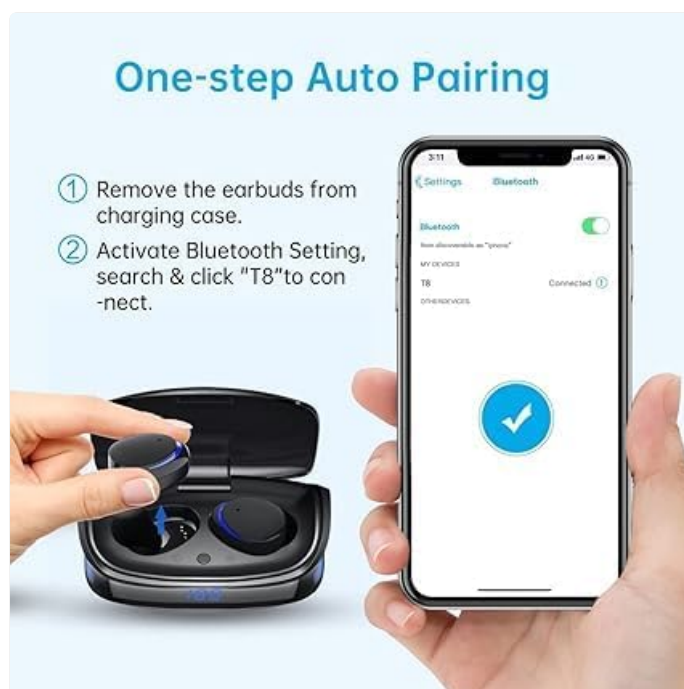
One-step Auto Pairing

① Remove the earbuds from charging case.

② Activate Bluetooth Setting, search & click "T8"to con -nect.

3:11

4G

Settings

Bluetooth

Bluetooth

Now discoverable as "iphone"

MY DEVICES

T8

Connected

OTHERDEVICES